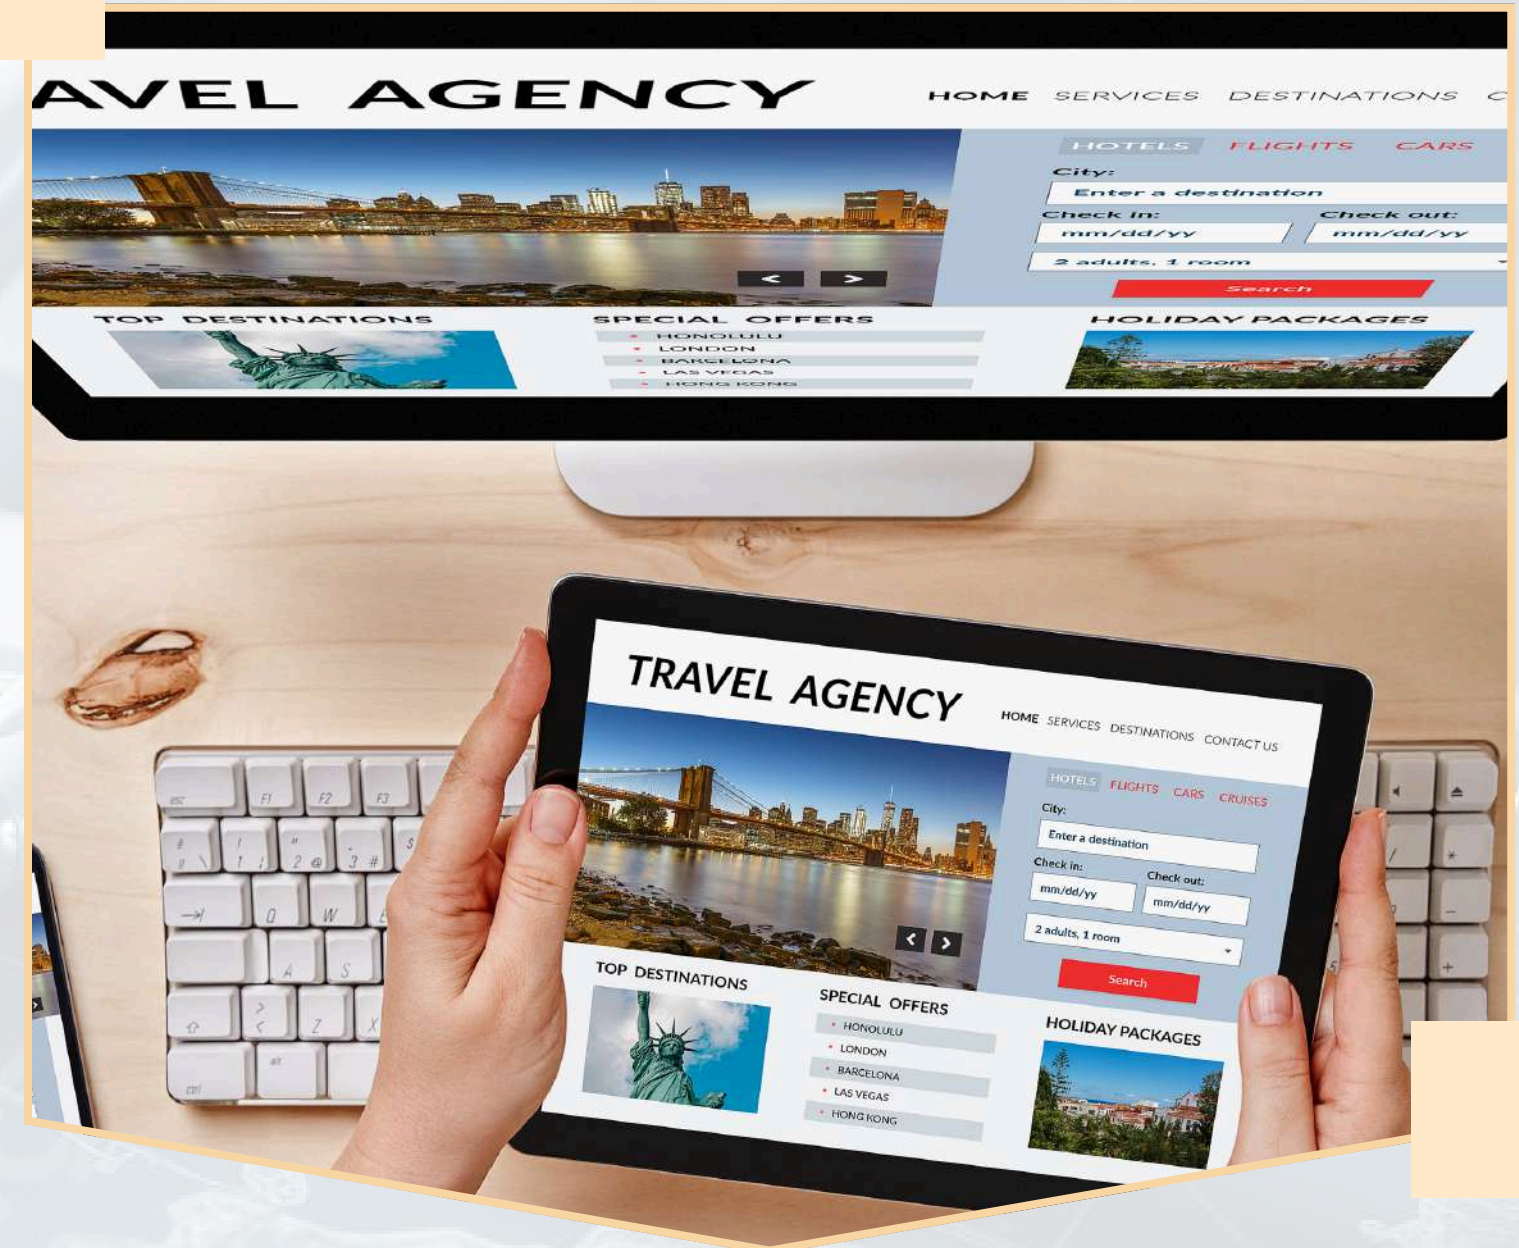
AVEL AGENCY

HOME SERVICES DESTINATIONS C

HOTELS FLIGHTS CARS

City:

Enter a destination

Check in: Check out:

mm/dd/yy mm/dd/yy

2 adults, 1 room

Search

TOP DESTINATIONS

SPECIAL OFFERS

HONOLULU
LONDON
BARCELONA
LAS VEGAS
HONG KONG

HOLIDAY PACKAGES

esc F1 F2 F3

TRAVEL AGENCY

HOME SERVICES DESTINATIONS CONTACT US

HOTELS FLIGHTS CARS CRUISES

City:

Enter a destination

Check in: Check out:

mm/dd/yy mm/dd/yy

2 adults, 1 room

Search

TOP DESTINATIONS

SPECIAL OFFERS

HONOLULU
LONDON
BARCELONA
LAS VEGAS
HONG KONG

HOLIDAY PACKAGES